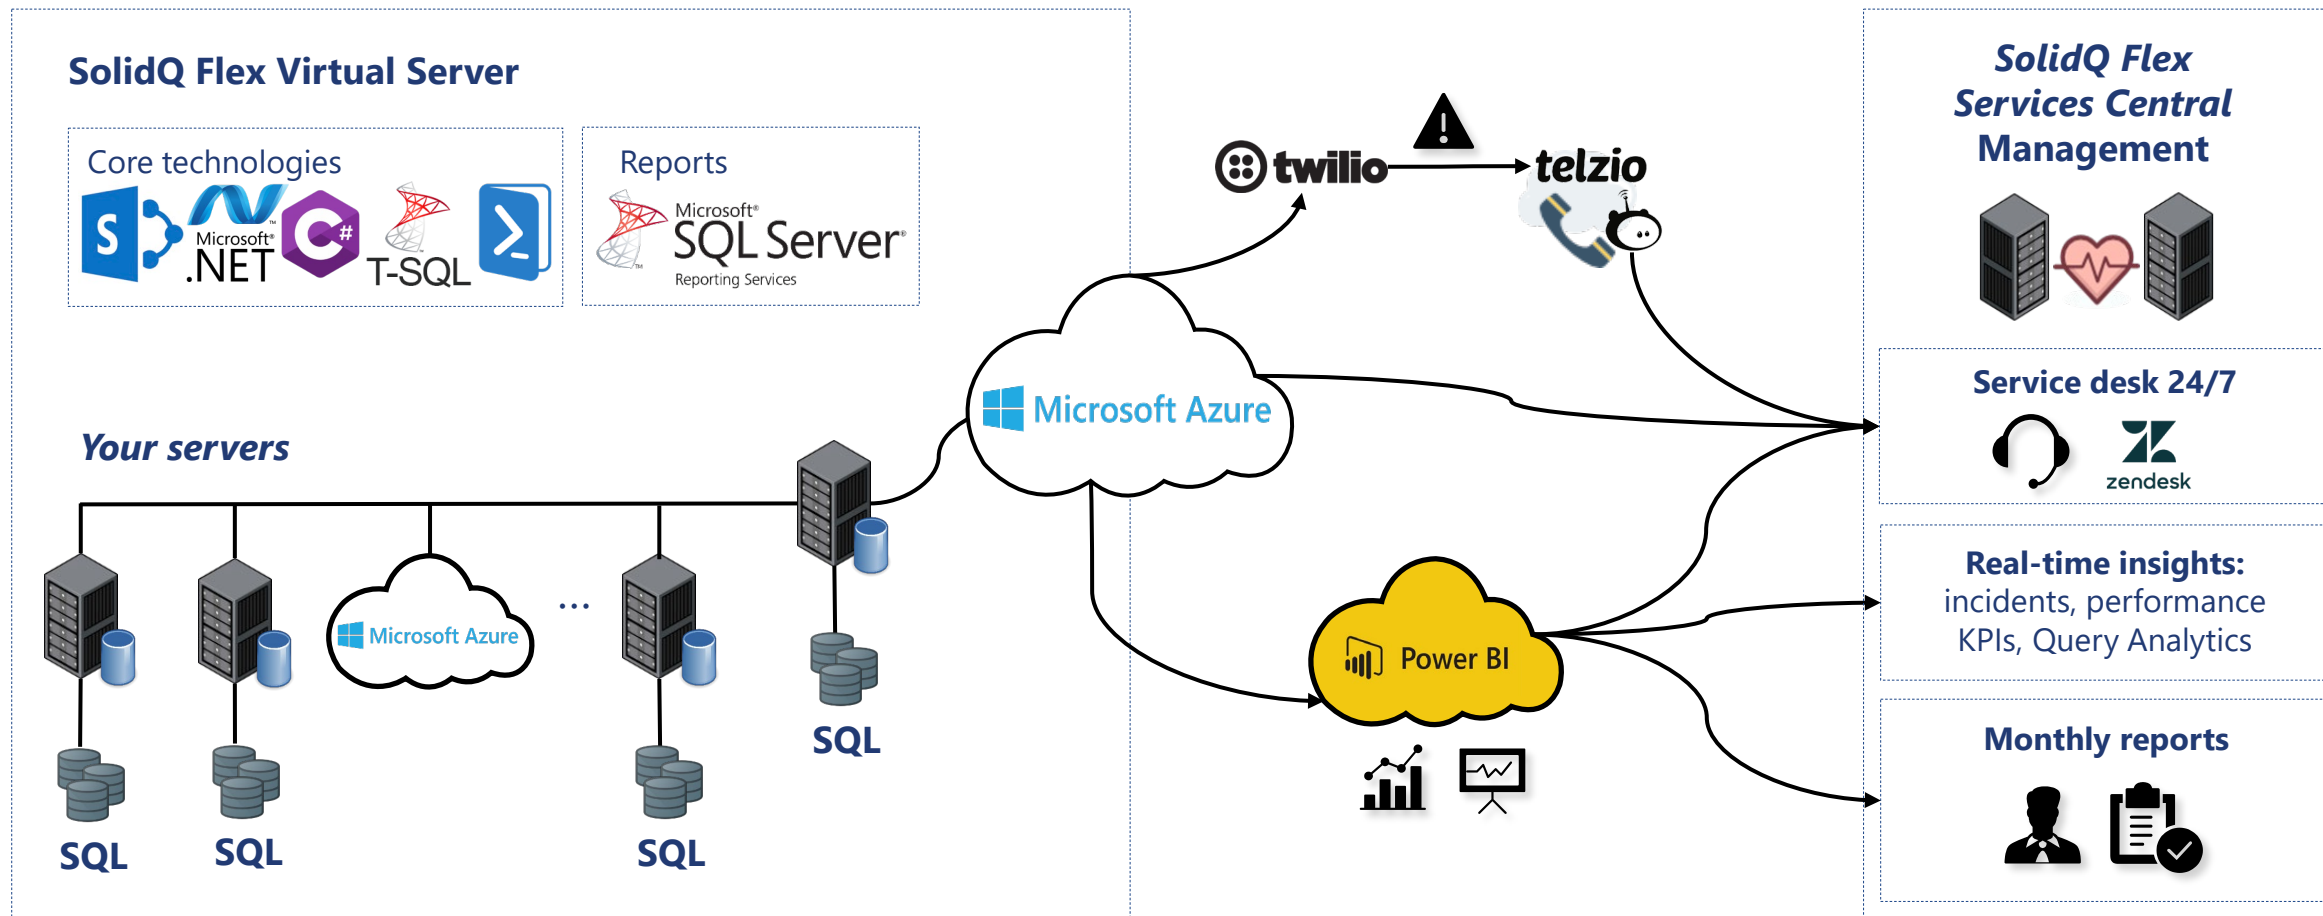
SolidQ Flex Virtual Server

Core technologies

Microsoft .NET

T-SQL

Reports

Microsoft SQL Server Reporting Services

Your servers

Microsoft Azure

...

SQL

SQL

SQL

SQL

twilio

telzio

Microsoft Azure

Power BI

SolidQ Flex Services Central Management

Service desk 24/7

zendesk

Real-time insights: incidents, performance KPIs, Query Analytics

Monthly reports